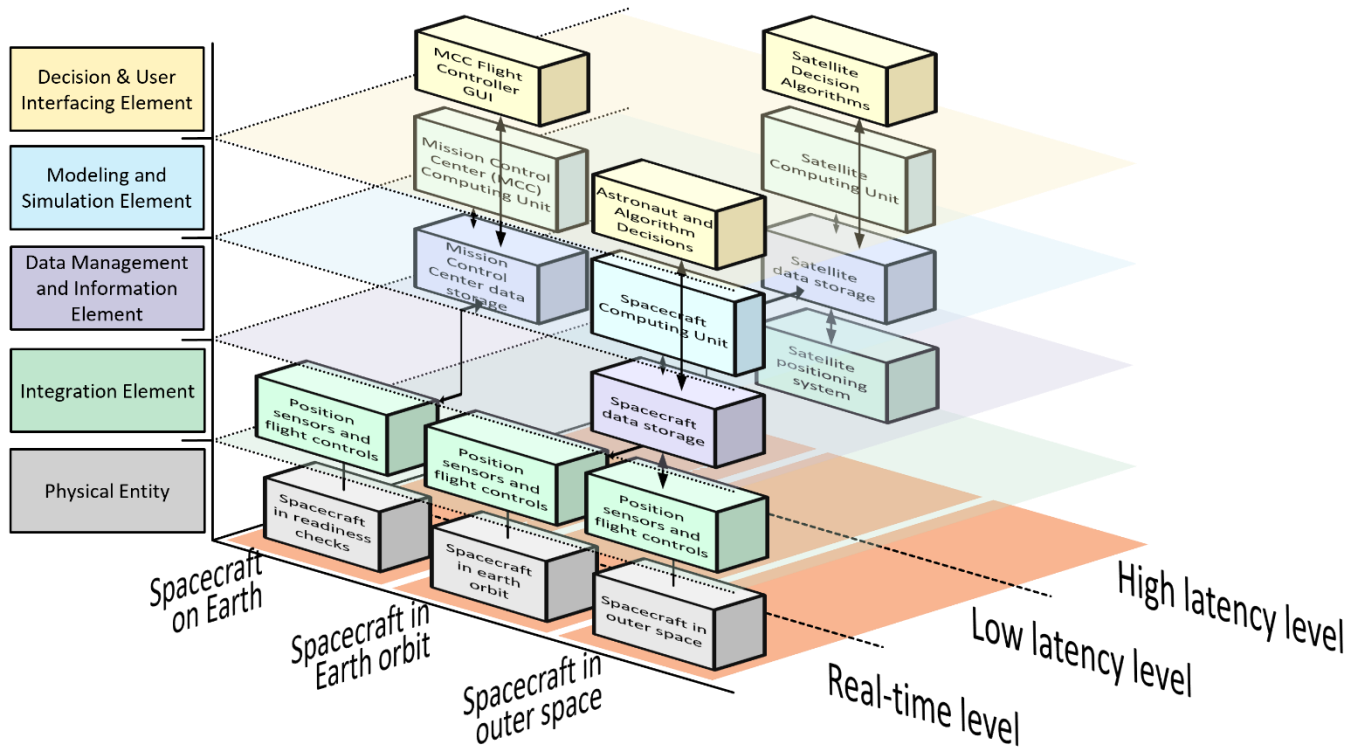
Decision & User Interfacing Element

Modeling and Simulation Element

Data Management and Information Element

Integration Element

Physical Entity

MCC Flight Controller GUI

Mission Control Center (MCC) Computing Unit

Mission Control Center data storage

Satellite Decision Algorithms

Satellite Computing Unit

Satellite data storage

Satellite positioning system

Astronaut and Algorithm Decisions

Spacecraft Computing Unit

Spacecraft data storage

Position sensors and flight controls

Position sensors and flight controls

Position sensors and flight controls

Spacecraft in readiness checks

Spacecraft in earth orbit

Spacecraft in outer space

Spacecraft on Earth

Spacecraft in Earth orbit

Spacecraft in outer space

High latency level

Low latency level

Real-time level